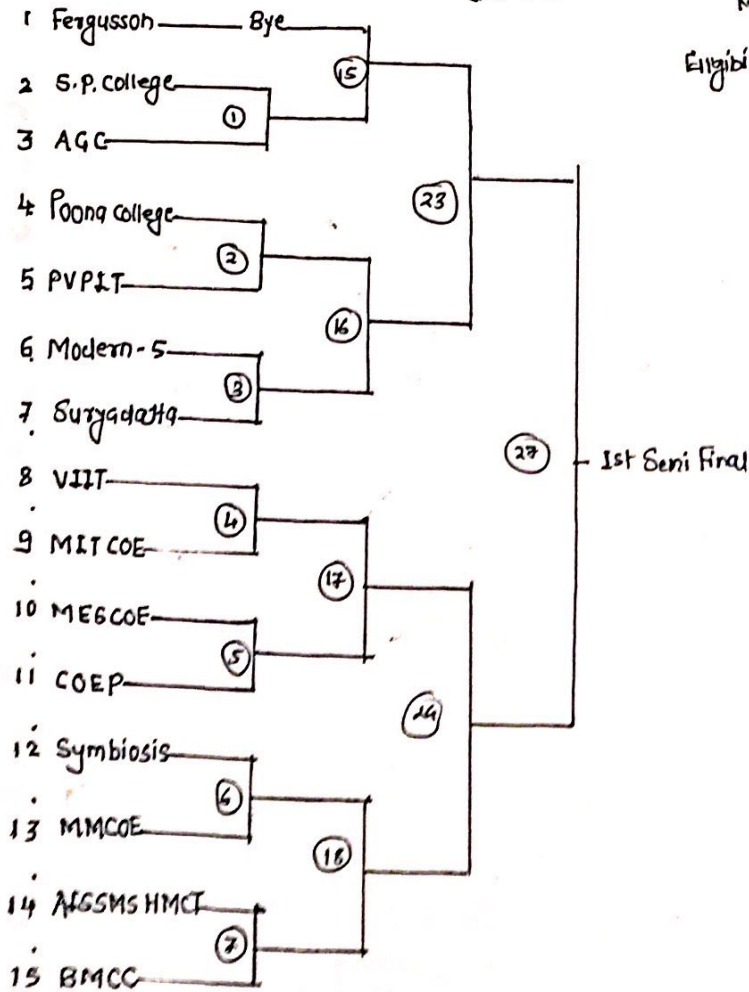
1 Fergusson — Bye
2 S.P. college
3 AGC
4 Poona college
5 PVPIT
6 Modern-5
7 Suryadatta
8 VIIT
9 MIT COE
10 MESCOE
11 COEP
12 Symbiosis
13 MMCOE
14 AISSMS HMCT
15 BMCC

15
1
23
2
16
3
27
1st Semi Final
4
17
5
24
6
18
7

Eligibi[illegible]